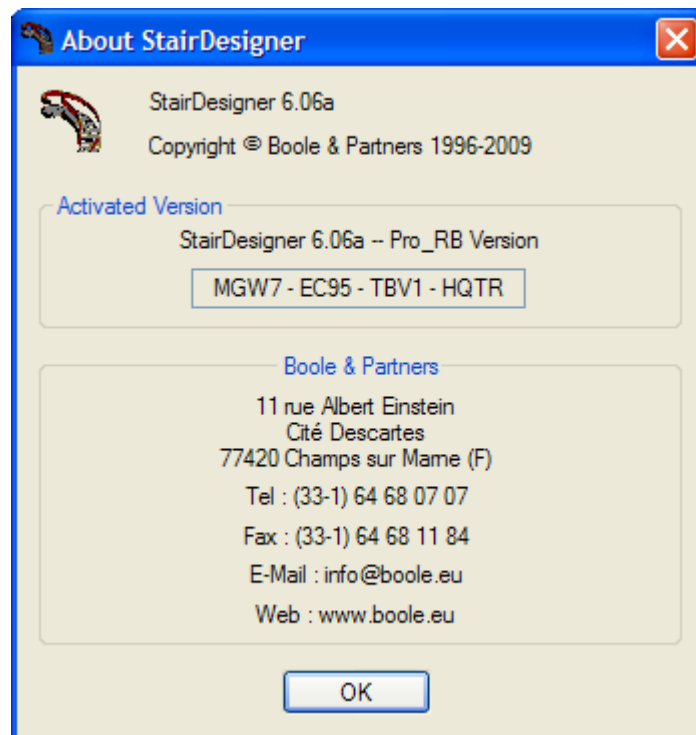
About StairDesigner

StairDesigner 6.06a

Copyright © Boole & Partners 1996-2009

Activated Version

StairDesigner 6.06a -- Pro_RB Version

MGW7 - EC95 - TBV1 - HQTR

Boole & Partners

11 rue Albert Einstein
Cité Descartes
77420 Champs sur Marne (F)

Tel : (33-1) 64 68 07 07

Fax : (33-1) 64 68 11 84

E-Mail : info@boole.eu

Web : www.boole.eu

OK